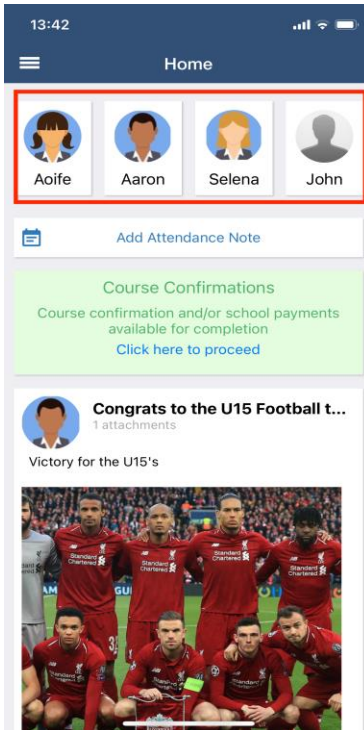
13:42

Home

Aoife
Aaron
Selena
John

Add Attendance Note

Course Confirmations
Course confirmation and/or school payments available for completion
Click here to proceed

Congrats to the U15 Football t...
1 attachments

Victory for the U15's

Standard Chartered
Standard Chartered
Standard Chartered
Standard Chartered
Standard Chartered
Standard Chartered
Standard Chartered
Standard Chartered